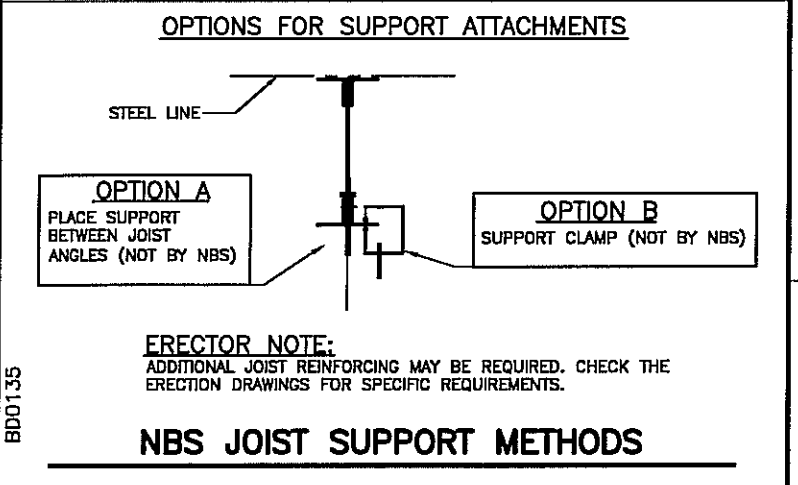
OPTIONS FOR SUPPORT ATTACHMENTS

STEEL LINE

OPTION A
PLACE SUPPORT BETWEEN JOIST ANGLES (NOT BY NBS)

OPTION B
SUPPORT CLAMP (NOT BY NBS)

ERECTOR NOTE:
ADDITIONAL JOIST REINFORCING MAY BE REQUIRED. CHECK THE ERECTION DRAWINGS FOR SPECIFIC REQUIREMENTS.

BD0135

NBS JOIST SUPPORT METHODS